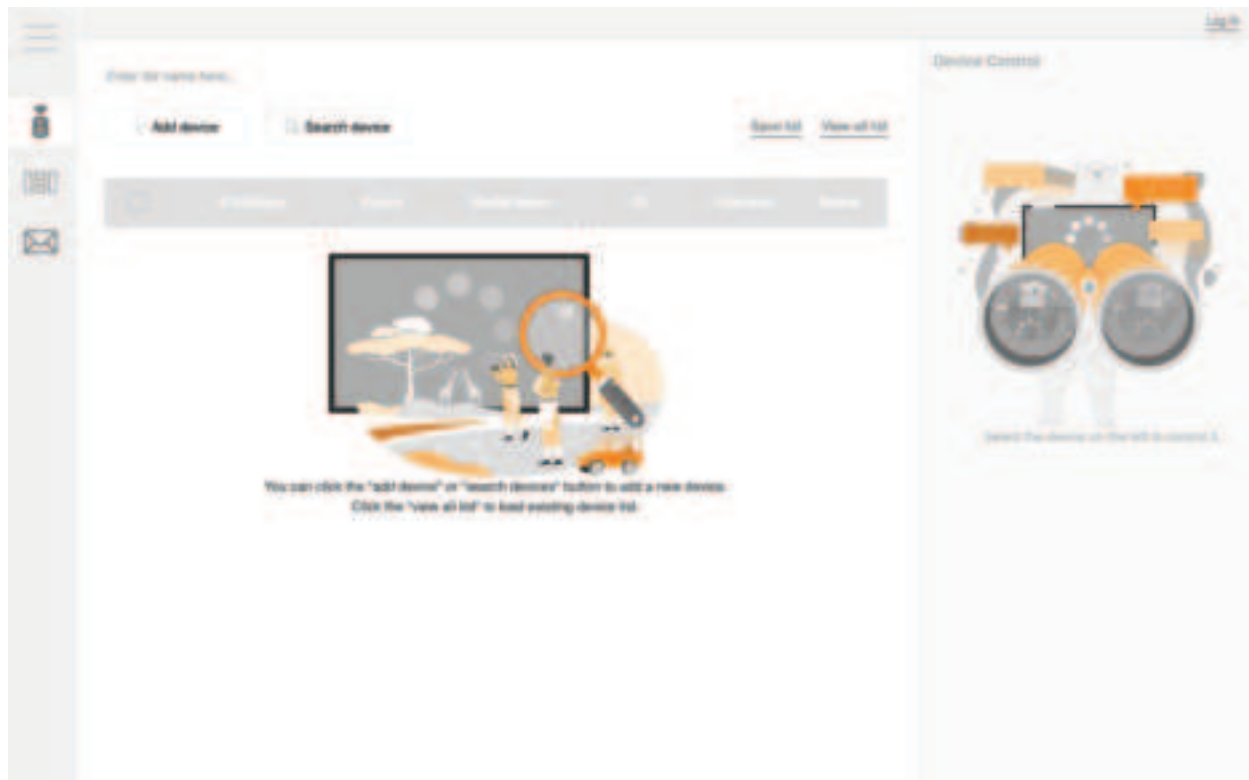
Log in

Enter list name here...

Add device

Search device

Save list

View all list

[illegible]

You can click the "add device" or "search devices" button to add a new device.
Click the "view all list" to load existing device list.

Device Control

Select the device on the left to control it.